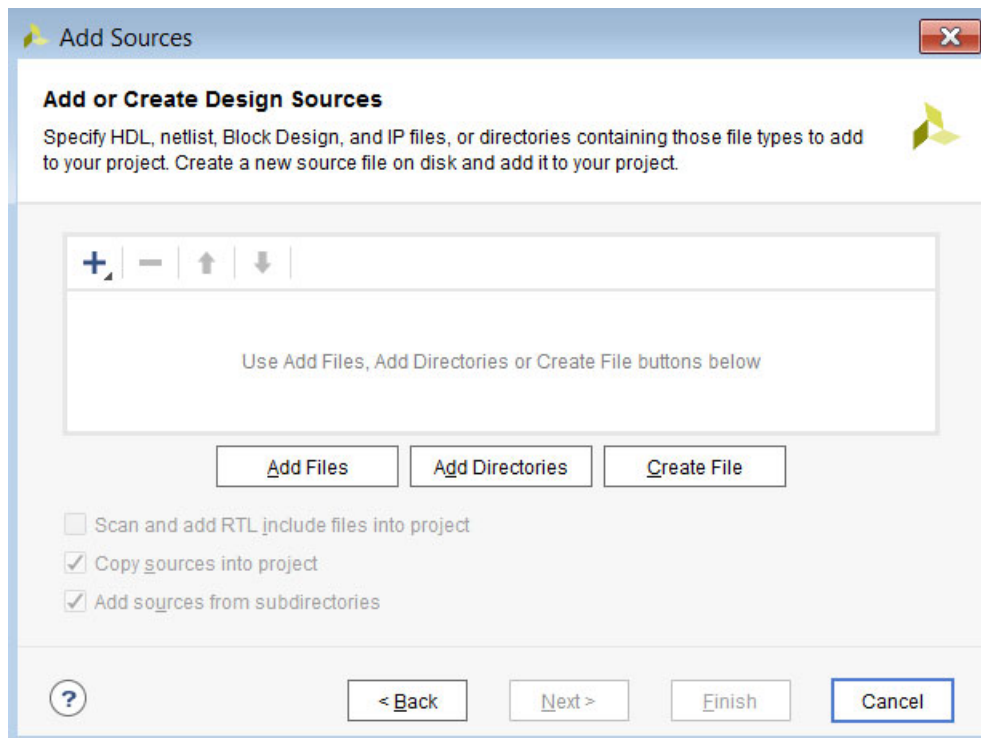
Add Sources

Add or Create Design Sources

Specify HDL, netlist, Block Design, and IP files, or directories containing those file types to add to your project. Create a new source file on disk and add it to your project.

Use Add Files, Add Directories or Create File buttons below

Add Files

Add Directories

Create File

Scan and add RTL include files into project

Copy sources into project

Add sources from subdirectories

?

< Back

Next >

Finish

Cancel